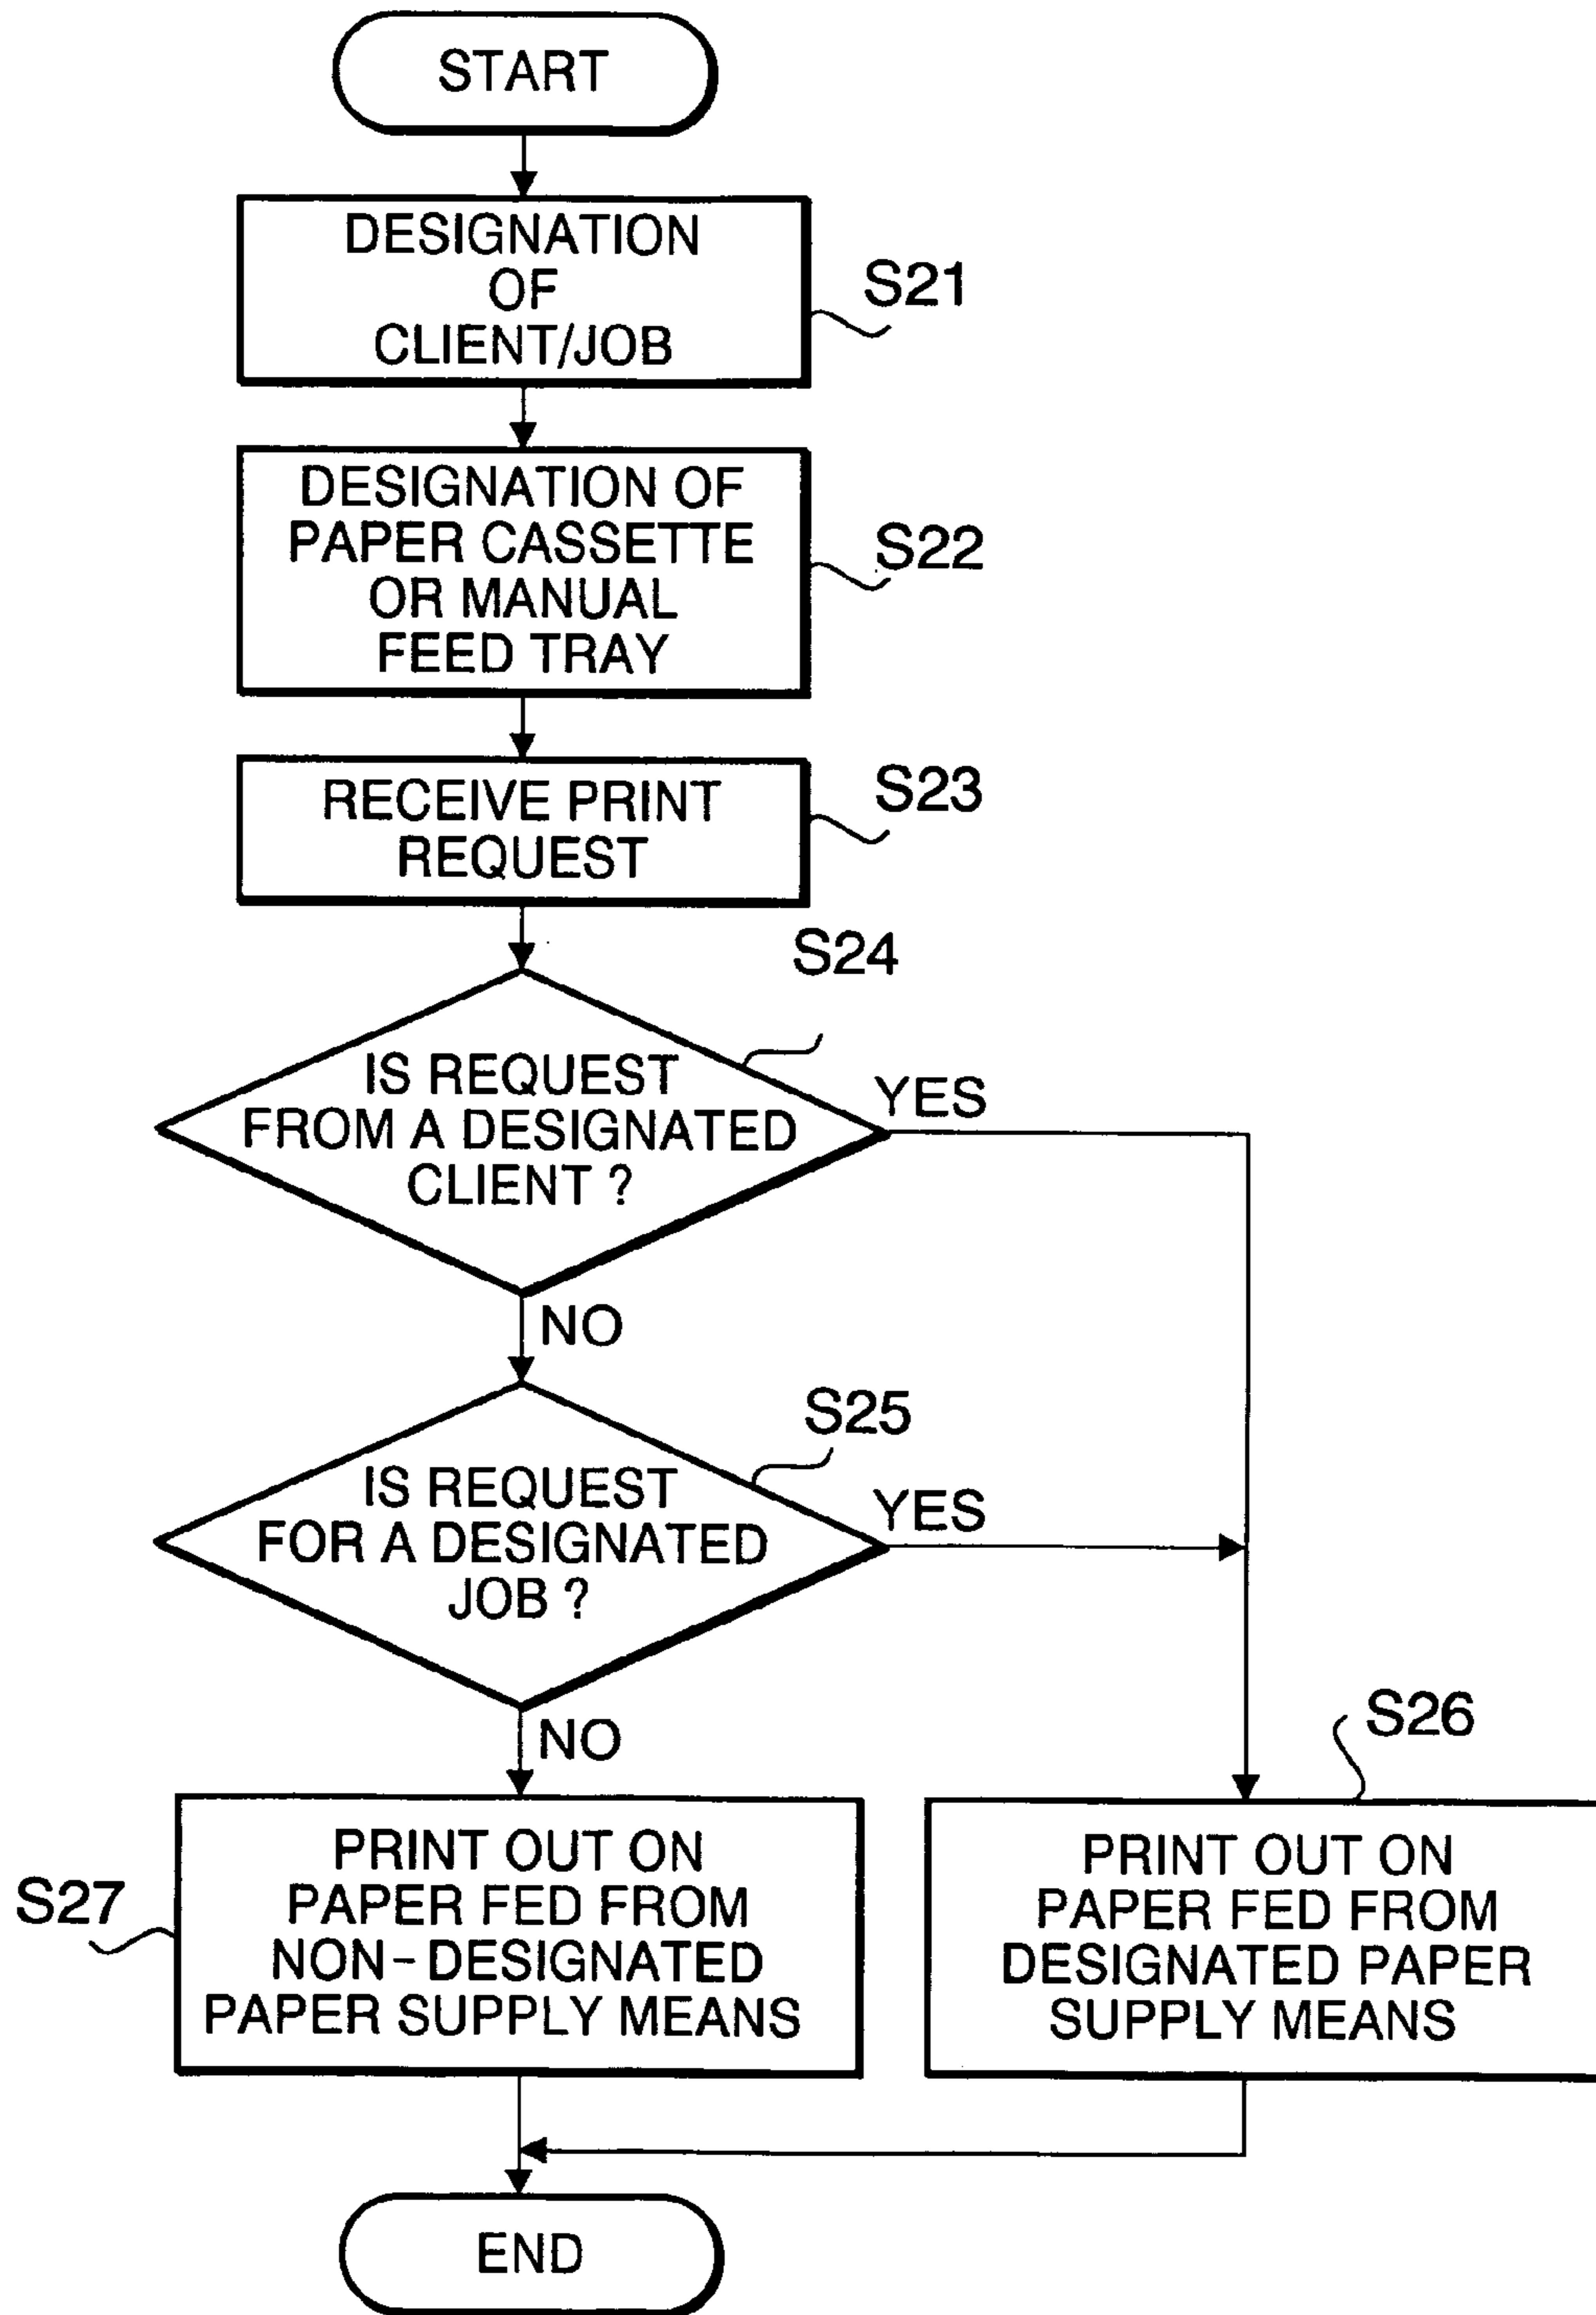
START

DESIGNATION OF CLIENT/JOB

S21

DESIGNATION OF PAPER CASSETTE OR MANUAL FEED TRAY

S22

RECEIVE PRINT REQUEST

S23

S24

IS REQUEST FROM A DESIGNATED CLIENT ?

YES

NO

S25

IS REQUEST FOR A DESIGNATED JOB ?

YES

NO

S26

S27

PRINT OUT ON PAPER FED FROM NON-DESIGNATED PAPER SUPPLY MEANS

PRINT OUT ON PAPER FED FROM DESIGNATED PAPER SUPPLY MEANS

END